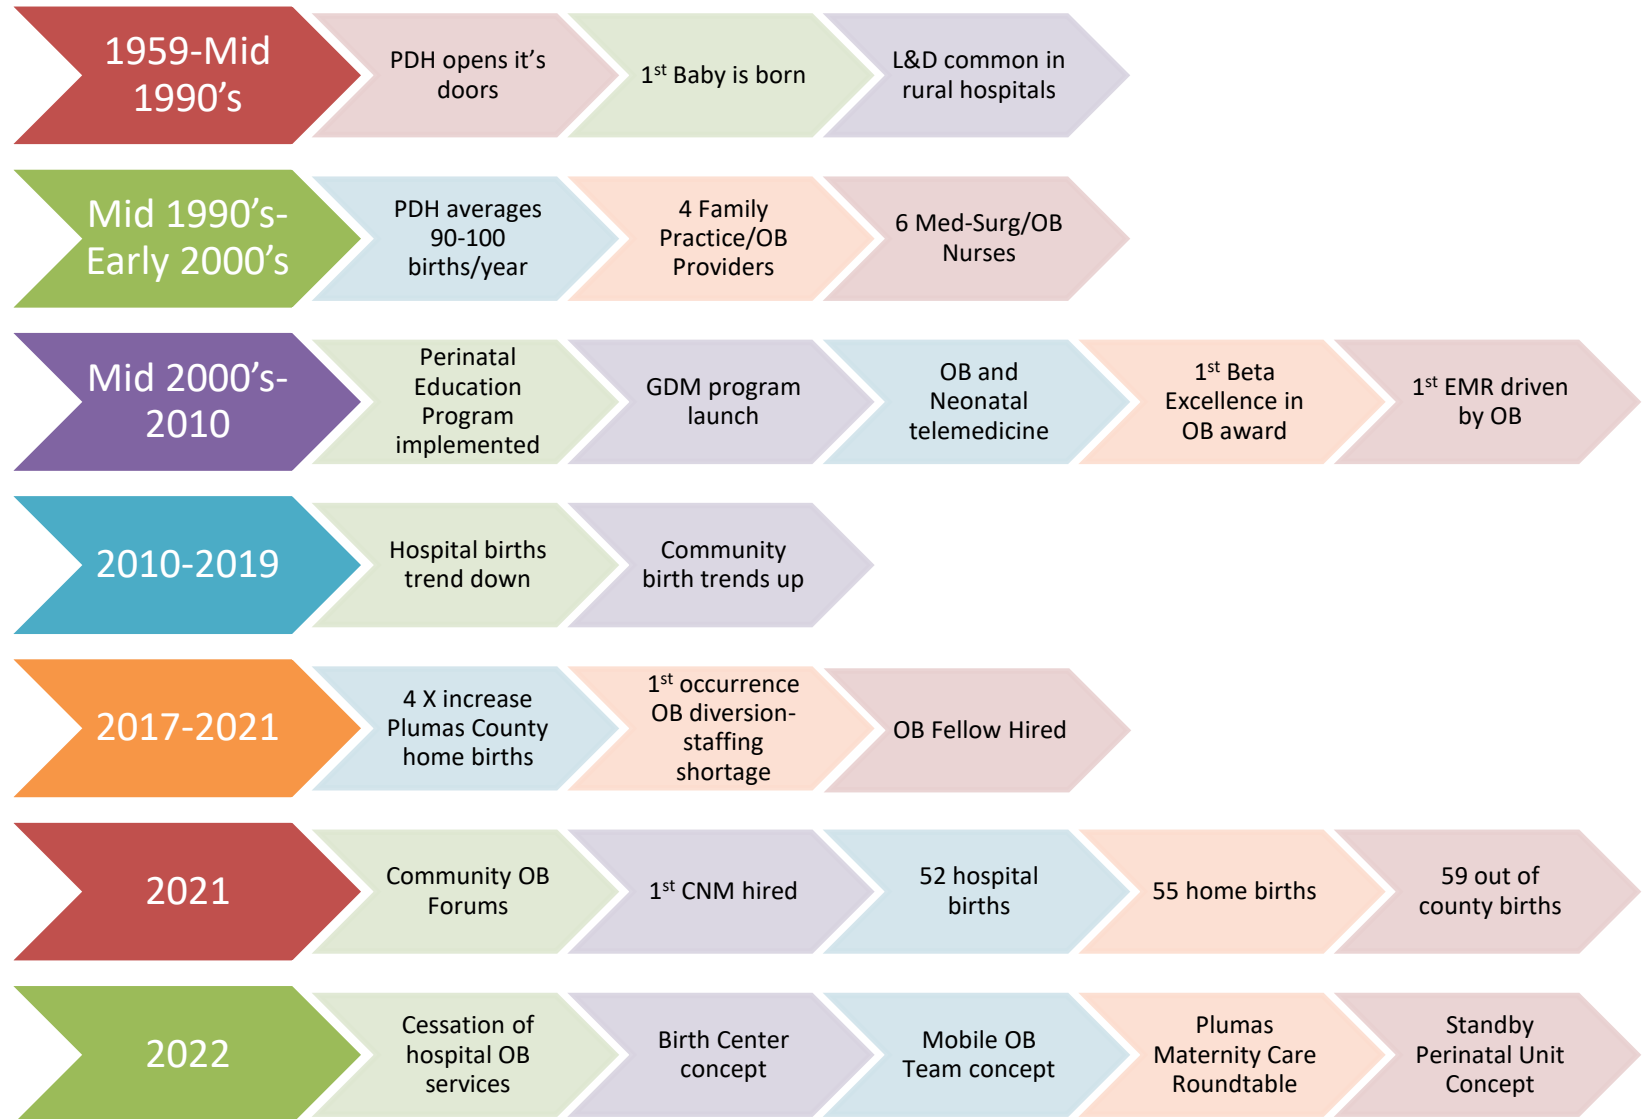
1959-Mid 1990's

PDH opens it's doors

1$^{st}$ Baby is born

L&D common in rural hospitals

Mid 1990's-Early 2000's

PDH averages 90-100 births/year

4 Family Practice/OB Providers

6 Med-Surg/OB Nurses

Mid 2000's-2010

Perinatal Education Program implemented

GDM program launch

OB and Neonatal telemedicine

1$^{st}$ Beta Excellence in OB award

1$^{st}$ EMR driven by OB

2010-2019

Hospital births trend down

Community birth trends up

2017-2021

4 X increase Plumas County home births

1$^{st}$ occurrence OB diversion-staffing shortage

OB Fellow Hired

2021

Community OB Forums

1$^{st}$ CNM hired

52 hospital births

55 home births

59 out of county births

2022

Cessation of hospital OB services

Birth Center concept

Mobile OB Team concept

Plumas Maternity Care Roundtable

Standby Perinatal Unit Concept